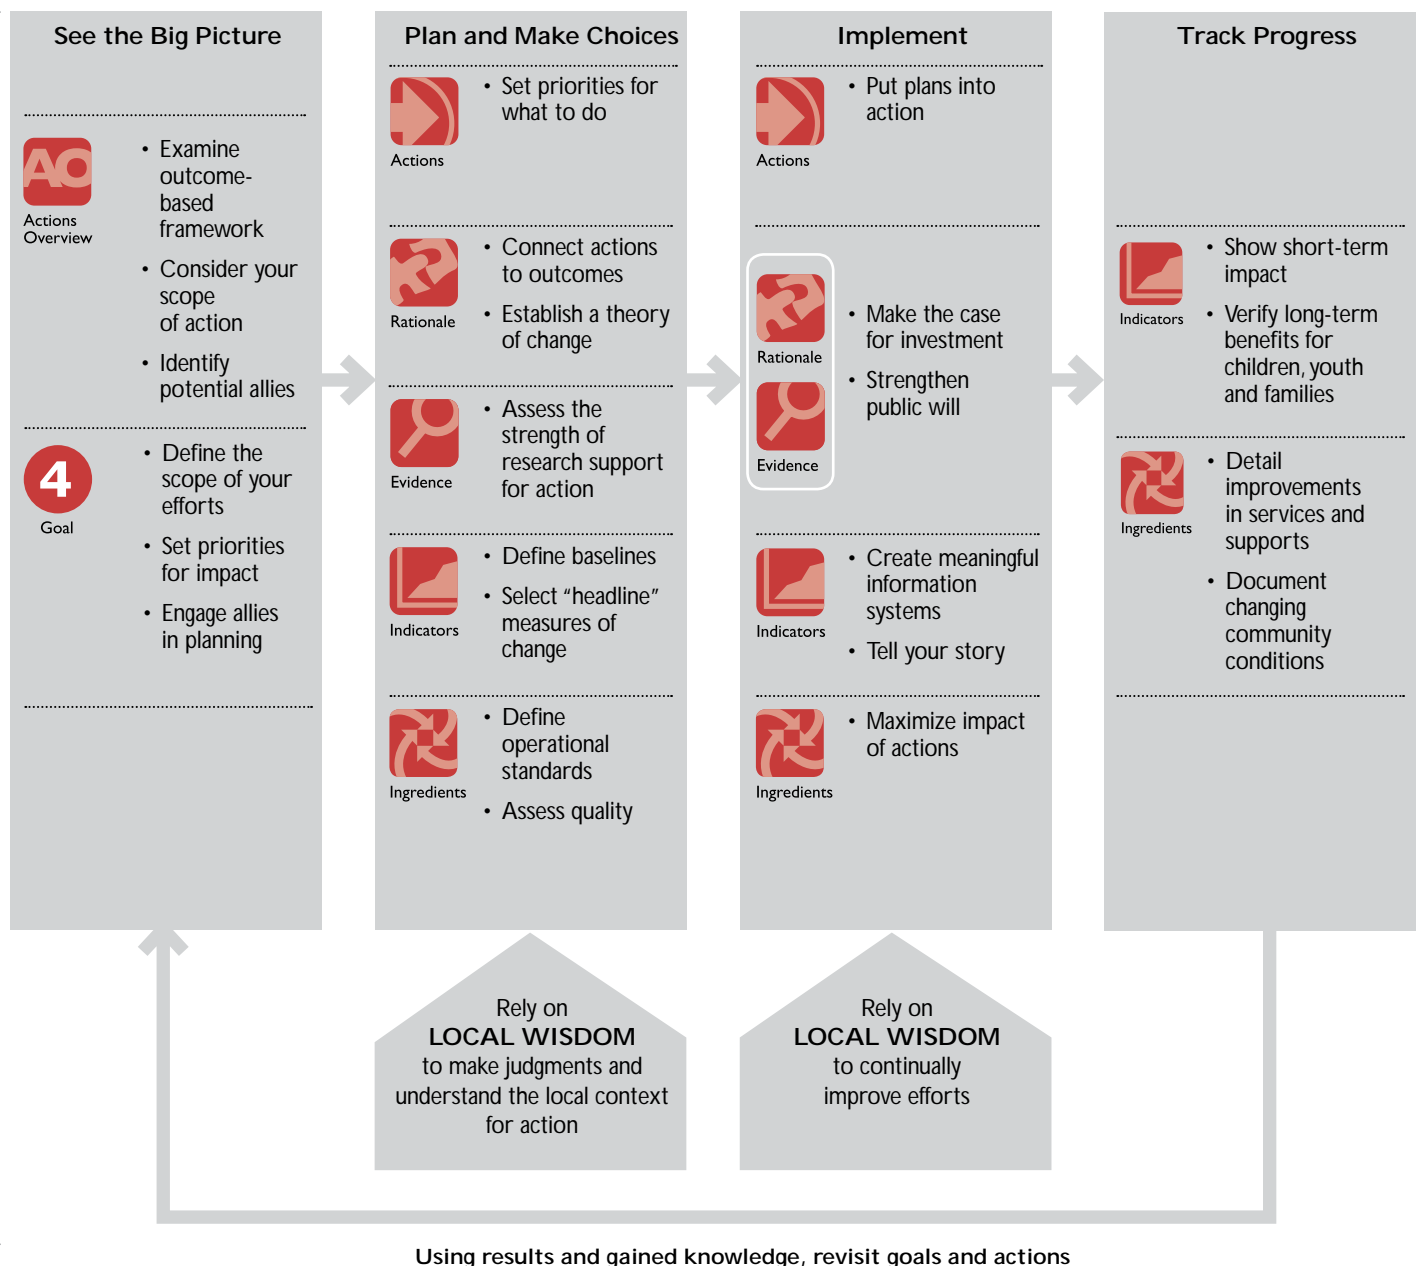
See the Big Picture

AO
Actions Overview

• Examine outcome-based framework
• Consider your scope of action
• Identify potential allies

4
Goal

• Define the scope of your efforts
• Set priorities for impact
• Engage allies in planning

Plan and Make Choices

Actions
• Set priorities for what to do

Rationale
• Connect actions to outcomes
• Establish a theory of change

Evidence
• Assess the strength of research support for action

Indicators
• Define baselines
• Select "headline" measures of change

Ingredients
• Define operational standards
• Assess quality

Implement

Actions
• Put plans into action

Rationale
Evidence
• Make the case for investment
• Strengthen public will

Indicators
• Create meaningful information systems
• Tell your story

Ingredients
• Maximize impact of actions

Track Progress

Indicators
• Show short-term impact
• Verify long-term benefits for children, youth and families

Ingredients
• Detail improvements in services and supports
• Document changing community conditions

Rely on
LOCAL WISDOM
to make judgments and understand the local context for action

Rely on
LOCAL WISDOM
to continually improve efforts

Using results and gained knowledge, revisit goals and actions